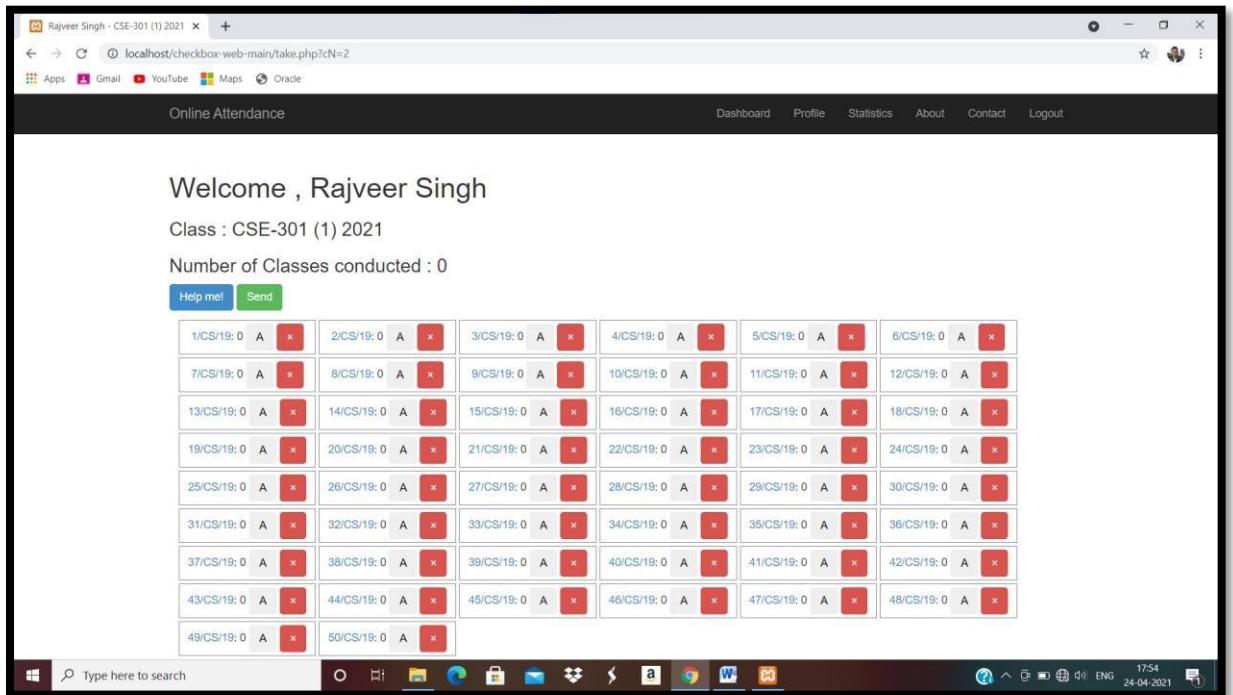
Rajveer Singh - CSE-301 (1) 2021 ×

localhost/checkbox-web-main/take.php?cN=2

Apps Gmail YouTube Maps Oracle

Online Attendance

Dashboard Profile Statistics About Contact Logout

Welcome , Rajveer Singh

Class : CSE-301 (1) 2021

Number of Classes conducted : 0

Help me! Send

| | | | | | |
|---|---|---|---|---|---|
| 1/CS/19: 0 A × | 2/CS/19: 0 A × | 3/CS/19: 0 A × | 4/CS/19: 0 A × | 5/CS/19: 0 A × | 6/CS/19: 0 A × |
| 7/CS/19: 0 A × | 8/CS/19: 0 A × | 9/CS/19: 0 A × | 10/CS/19: 0 A × | 11/CS/19: 0 A × | 12/CS/19: 0 A × |
| 13/CS/19: 0 A × | 14/CS/19: 0 A × | 15/CS/19: 0 A × | 16/CS/19: 0 A × | 17/CS/19: 0 A × | 18/CS/19: 0 A × |
| 19/CS/19: 0 A × | 20/CS/19: 0 A × | 21/CS/19: 0 A × | 22/CS/19: 0 A × | 23/CS/19: 0 A × | 24/CS/19: 0 A × |
| 25/CS/19: 0 A × | 26/CS/19: 0 A × | 27/CS/19: 0 A × | 28/CS/19: 0 A × | 29/CS/19: 0 A × | 30/CS/19: 0 A × |
| 31/CS/19: 0 A × | 32/CS/19: 0 A × | 33/CS/19: 0 A × | 34/CS/19: 0 A × | 35/CS/19: 0 A × | 36/CS/19: 0 A × |
| 37/CS/19: 0 A × | 38/CS/19: 0 A × | 39/CS/19: 0 A × | 40/CS/19: 0 A × | 41/CS/19: 0 A × | 42/CS/19: 0 A × |
| 43/CS/19: 0 A × | 44/CS/19: 0 A × | 45/CS/19: 0 A × | 46/CS/19: 0 A × | 47/CS/19: 0 A × | 48/CS/19: 0 A × |
| 49/CS/19: 0 A × | 50/CS/19: 0 A × | | | | |

Type here to search

ENG 17:54 24-04-2021